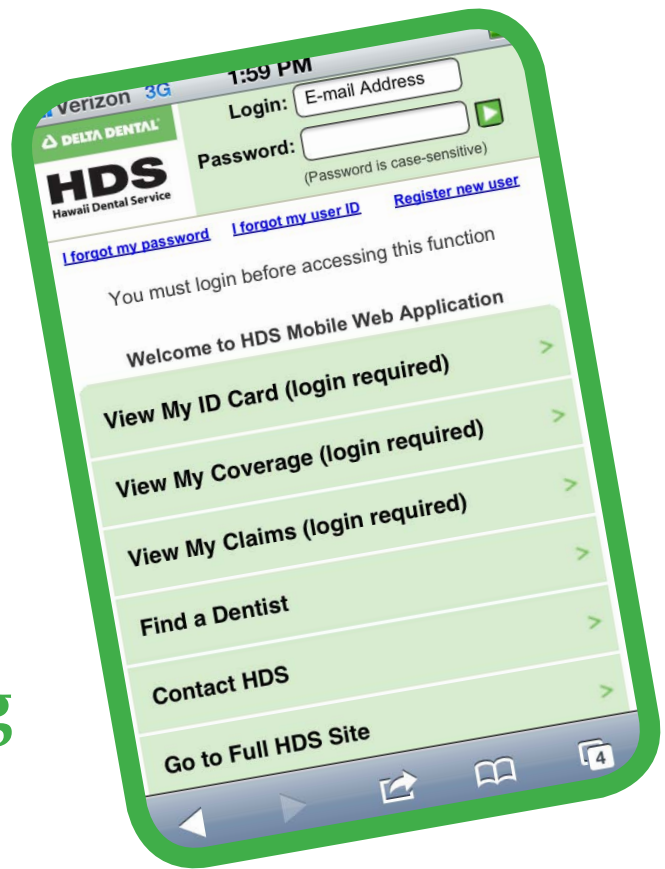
Verizon 3G
1:59 PM
DELTA DENTAL
HDS
Hawaii Dental Service
Login: E-mail Address
Password:
(Password is case-sensitive)
I forgot my password I forgot my user ID Register new user
You must login before accessing this function
Welcome to HDS Mobile Web Application
View My ID Card (login required) >
View My Coverage (login required) >
View My Claims (login required) >
Find a Dentist >
Contact HDS >
Go to Full HDS Site
4
g